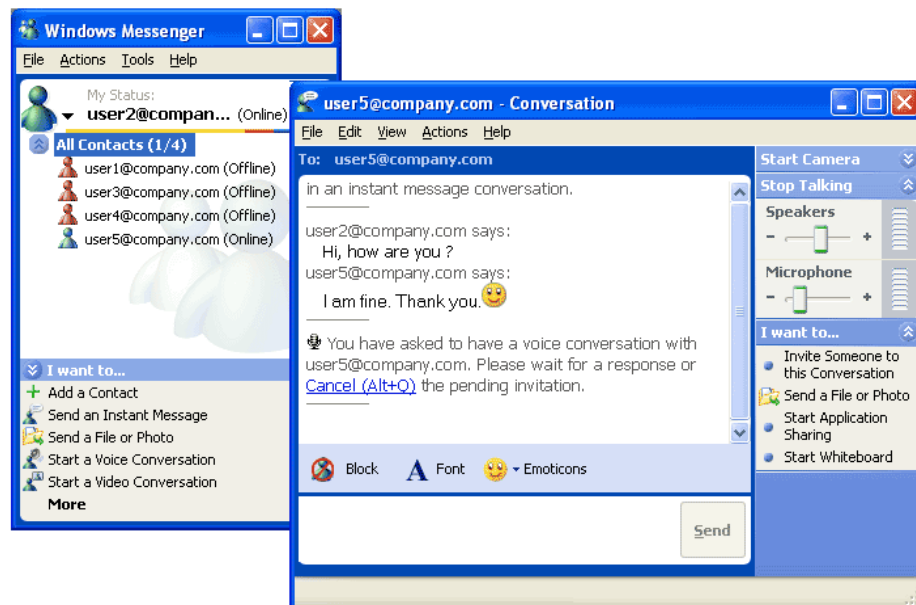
Windows Messenger
File Actions Tools Help
My Status:
user2@compan... (Online)
All Contacts (1/4)
user1@company.com (Offline)
user3@company.com (Offline)
user4@company.com (Offline)
user5@company.com (Online)
I want to...
Add a Contact
Send an Instant Message
Send a File or Photo
Start a Voice Conversation
Start a Video Conversation
More

user5@company.com - Conversation
File Edit View Actions Help
To: user5@company.com
in an instant message conversation.

user2@company.com says:
Hi, how are you ?
user5@company.com says:
I am fine. Thank you.

You have asked to have a voice conversation with user5@company.com. Please wait for a response or Cancel (Alt+Q) the pending invitation.

Block
Font
Emoticons
Send

Start Camera
Stop Talking
Speakers
Microphone
I want to...
Invite Someone to this Conversation
Send a File or Photo
Start Application Sharing
Start Whiteboard